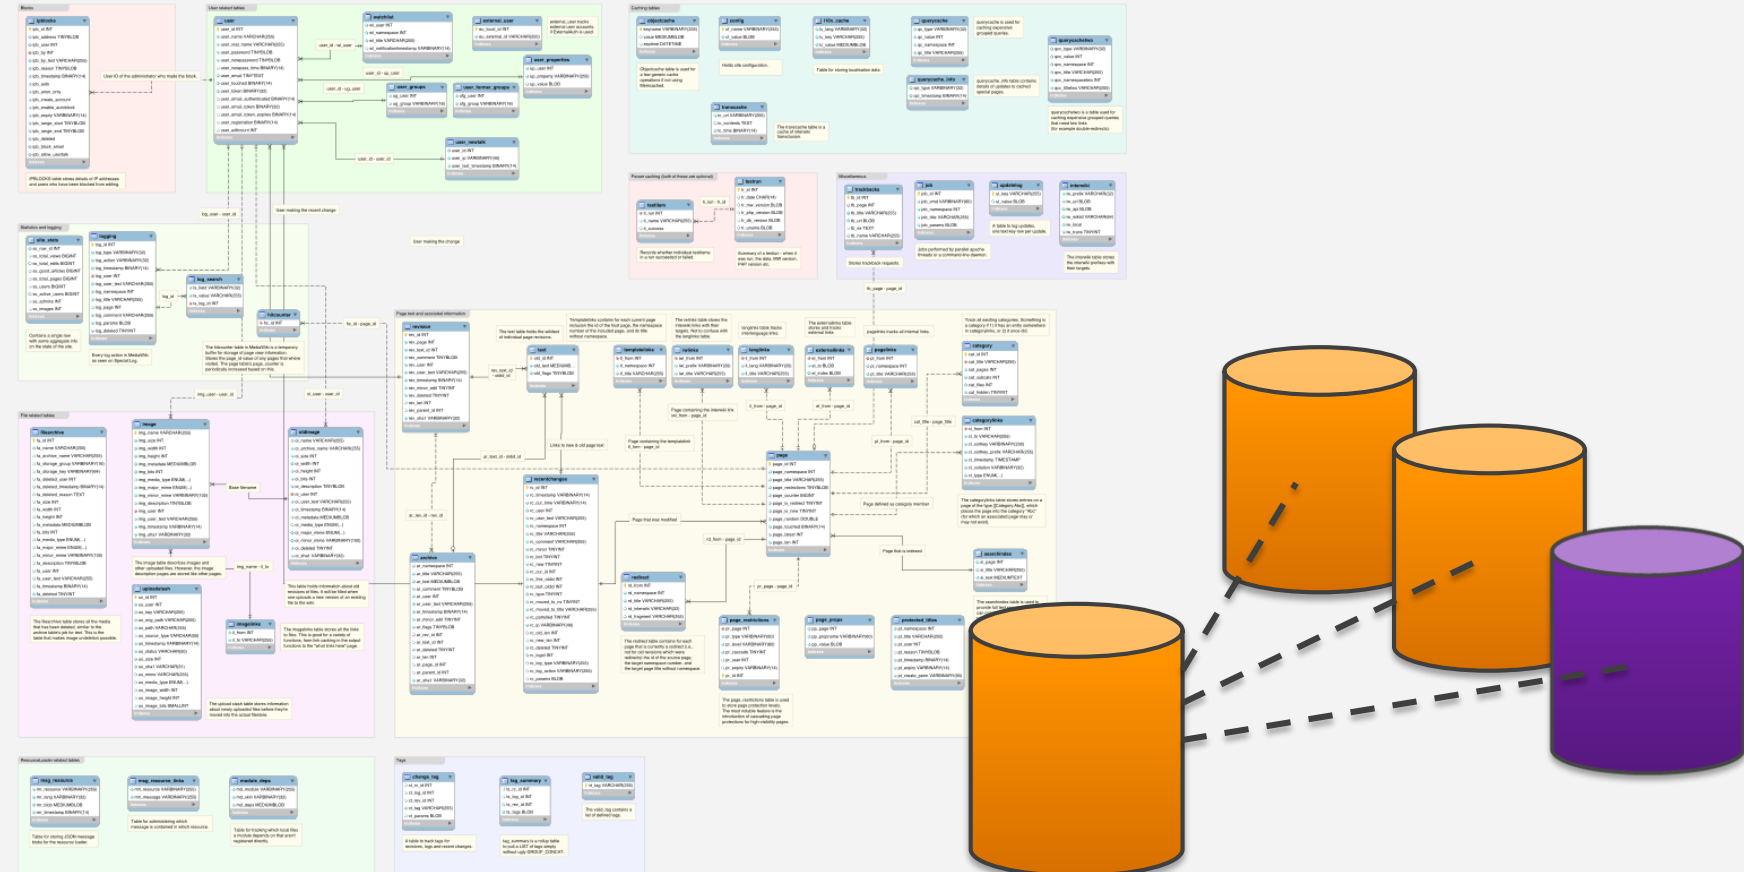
Blocks

User related tables

Caching tables

Statistics and logging

Parser caching (both of these are optional)

Miscellaneous

Page text and associated information

File related tables

Resource Loader related tables

Tags

ipblocks

user

watchlist

external_user

objectcache

config

l10n_cache

querycache

querycachetwo

user_properties

user_groups

user_former_groups

user_newtalk

transcache

site_stats

logging

log_search

hitcounter

testitem

textren

trackbacks

job

updatelog

interwiki

revision

text

templatelinks

iwlinks

langlinks

externallinks

pagelinks

category

categorylinks

filearchive

image

oldimage

recentchanges

page

archive

redirect

searchindex

uploadstash

imagelinks

page_restrictions

page_props

protected_titles

msg_resource

msg_resource_links

module_deps

change_tag

tag_summary

valid_tag